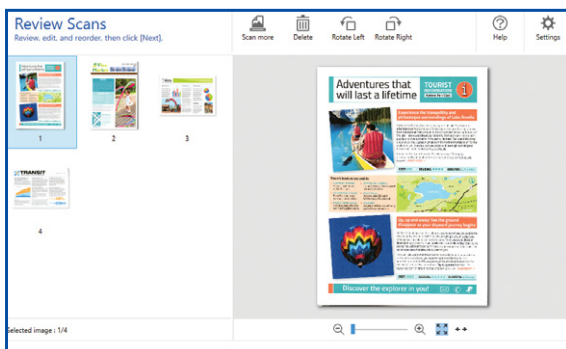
Review Scans
Review, edit, and reorder, then click [Next].

Scan more
Delete
Rotate Left
Rotate Right
Help
Settings

1
2
3
TRANSIT
4

Adventures that will last a lifetime
TOURIST
1

Discover the explorer in you!

Selected image : 1/4